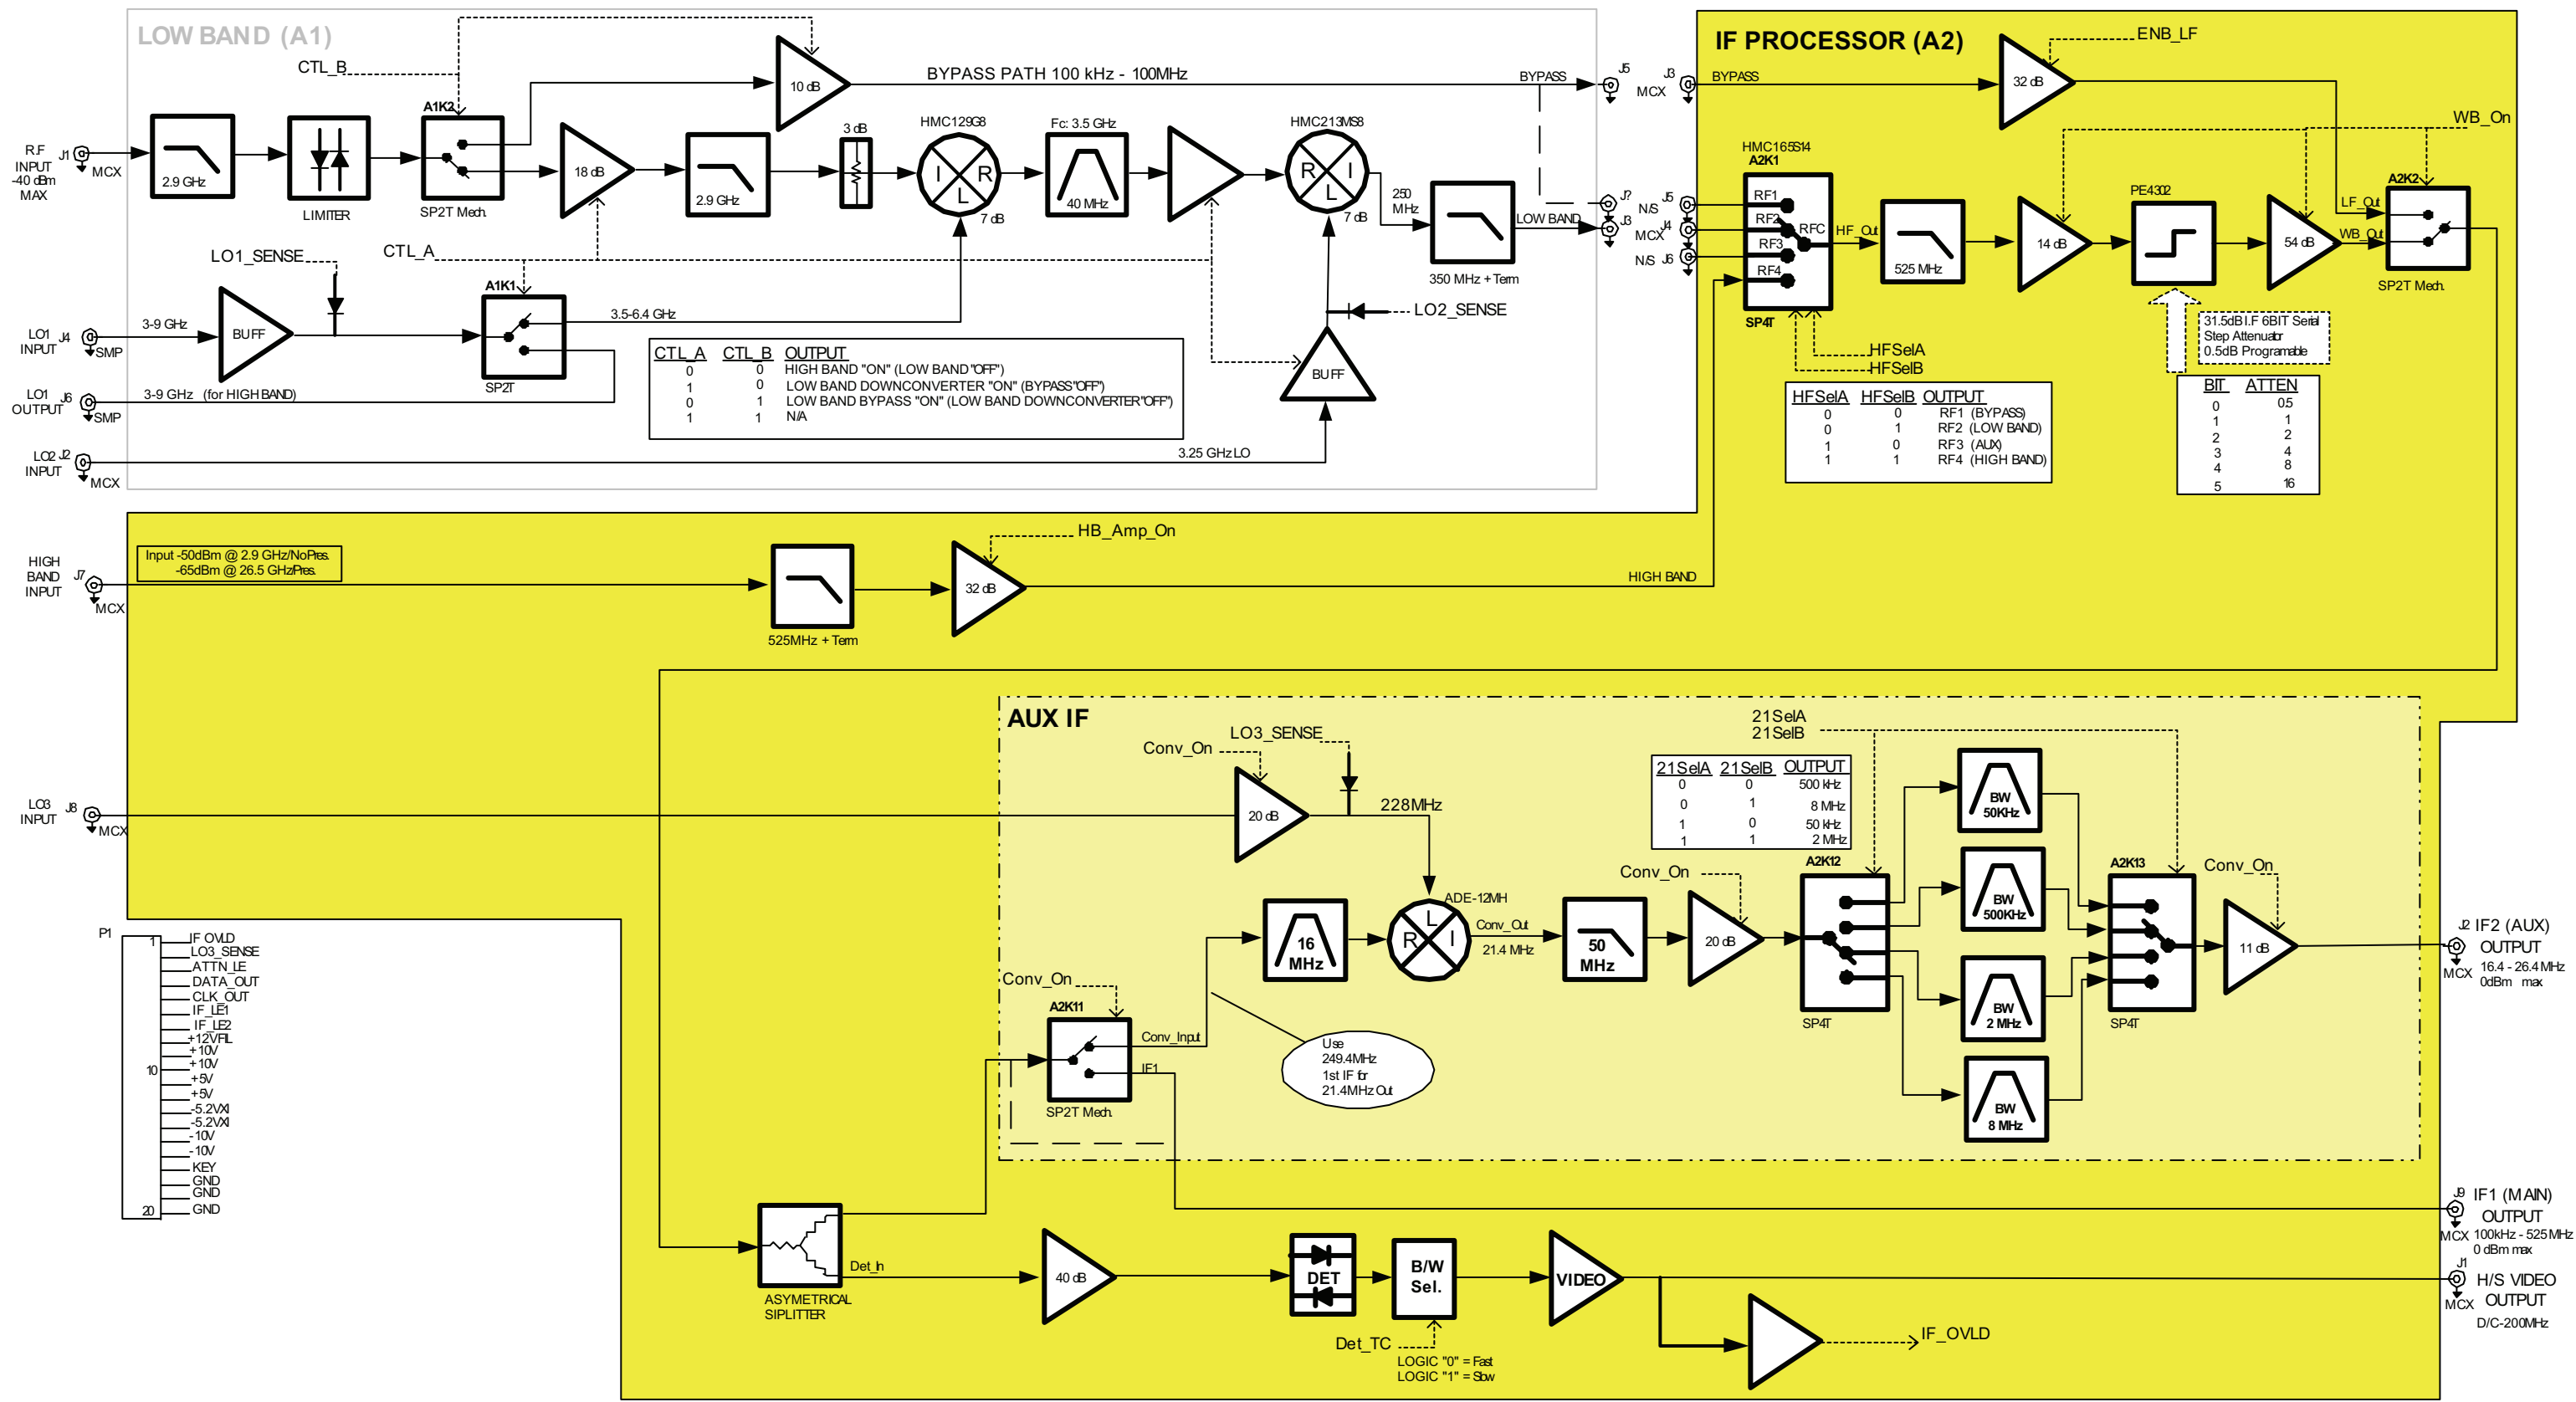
LOW BAND (A1)

CTL_B

A1K2

10 dB

BYPASS PATH 100 kHz - 100MHz

BYPASS

J5

J3 MCX

R.F INPUT -40 dBm MAX

J1 MCX

2.9 GHz

LIMITER

SP2T Mech.

18 dB

2.9 GHz

3 dB

HMC129G8

I R L

7 dB

Fc: 3.5 GHz

40 MHz

HMC213MS8

R I L

7 dB

250 MHz

350 MHz + Term

LOW BAND

J7

J3

LO1_SENSE

CTL_A

A1K1

3-9 GHz

BUFF

3.5-6.4 GHz

LO2_SENSE

LO1 INPUT J4 SMP

LO1 OUTPUT J6 SMP

3-9 GHz (for HIGH BAND)

SP2T

BUFF

| CTL_A | CTL_B | OUTPUT |
|---|---|---|
| 0 | 0 | HIGH BAND "ON" (LOW BAND "OFF") |
| 1 | 0 | LOW BAND DOWNCONVERTER "ON" (BYPASS "OFF") |
| 0 | 1 | LOW BAND BYPASS "ON" (LOW BAND DOWNCONVERTER "OFF") |
| 1 | 1 | N/A |

LO2 INPUT J2 MCX

3.25 GHz LO

IF PROCESSOR (A2)

ENB_LF

BYPASS

32 dB

WB_On

HMC165S14

A2K1

N/S J5

MCX J4

N/S J6

RF1 RF2 RF3 RF4 RFC

HF_Out

525 MHz

14 dB

PE4302

54 dB

LF_Out

WB_Out

A2K2

SP2T Mech.

SP4T

HFSelA

HFSelB

31.5dB I.F 6BIT Serial Step Attenuator 0.5dB Programable

| HFSelA | HFSelB | OUTPUT |
|---|---|---|
| 0 | 0 | RF1 (BYPASS) |
| 0 | 1 | RF2 (LOW BAND) |
| 1 | 0 | RF3 (AUX) |
| 1 | 1 | RF4 (HIGH BAND) |

| BIT | ATTEN |
|---|---|
| 0 | 0.5 |
| 1 | 1 |
| 2 | 2 |
| 3 | 4 |
| 4 | 8 |
| 5 | 16 |

HIGH BAND INPUT J7 MCX

Input -50dBm @ 2.9 GHz/NoPres. -65dBm @ 26.5 GHzPres.

525MHz + Term

HB_Amp_On

32 dB

HIGH BAND

AUX IF

21SelA 21SelB

LO3_SENSE

Conv_On

LO3 INPUT J8 MCX

20 dB

228MHz

| 21SelA | 21SelB | OUTPUT |
|---|---|---|
| 0 | 0 | 500 kHz |
| 0 | 1 | 8 MHz |
| 1 | 0 | 50 kHz |
| 1 | 1 | 2 MHz |

BW 50KHz

BW 500KHz

BW 2 MHz

BW 8 MHz

A2K12

A2K13

Conv_On

Conv_On

ADE-12MH

L R I

Conv_Out

21.4 MHz

16 MHz

50 MHz

20 dB

11 dB

SP4T

SP4T

J2 IF2 (AUX) OUTPUT MCX 16.4 - 26.4 MHz 0dBm max

Conv_On

A2K11

Conv_Input

IF1

SP2T Mech.

Use 249.4MHz 1st IF for 21.4MHz Out

P1

1 IF OVLD
LO3_SENSE
ATTN_LE
DATA_OUT
CLK_OUT
IF_LE1
IF_LE2
+12VFIL
+10V
10 +10V
+5V
+5V
-5.2VXI
-5.2VXI
-10V
-10V
KEY
GND
GND
20 GND

J9 IF1 (MAIN) OUTPUT MCX 100kHz - 525 MHz 0 dBm max

J1 H/S VIDEO OUTPUT MCX D/C-200MHz

ASYMETRICAL SIPLITTER

Det_In

40 dB

DET

B/W Sel.

VIDEO

Det_TC

LOGIC "0" = Fast LOGIC "1" = Slow

IF_OVLD